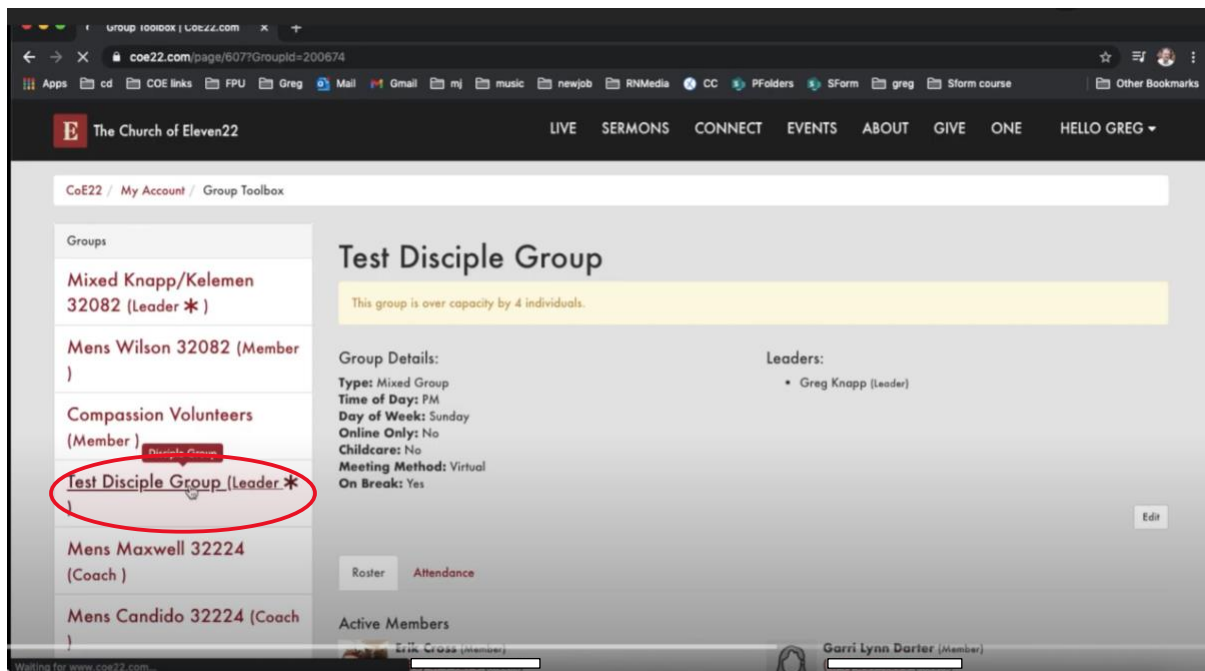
Group Toolbox | CoE22.com ×

coe22.com/page/607?GroupId=200674

Apps cd COE links FPU Greg Mail Gmail mj music newjob RNMedia CC PFolders SForm greg Sform course Other Bookmarks

E The Church of Eleven22

LIVE SERMONS CONNECT EVENTS ABOUT GIVE ONE HELLO GREG

CoE22 / My Account / Group Toolbox

Groups

Mixed Knapp/Kelemen 32082 (Leader ✱)

Mens Wilson 32082 (Member )

Compassion Volunteers (Member )

Disciple Group

Test Disciple Group (Leader ✱ )

Mens Maxwell 32224 (Coach )

Mens Candido 32224 (Coach )

Test Disciple Group

This group is over capacity by 4 individuals.

Group Details:

Type: Mixed Group
Time of Day: PM
Day of Week: Sunday
Online Only: No
Childcare: No
Meeting Method: Virtual
On Break: Yes

Leaders:

• Greg Knapp (Leader)

Edit

Roster Attendance

Active Members

Erik Cross (Member)

Garri Lynn Darter (Member)

Waiting for www.coe22.com...